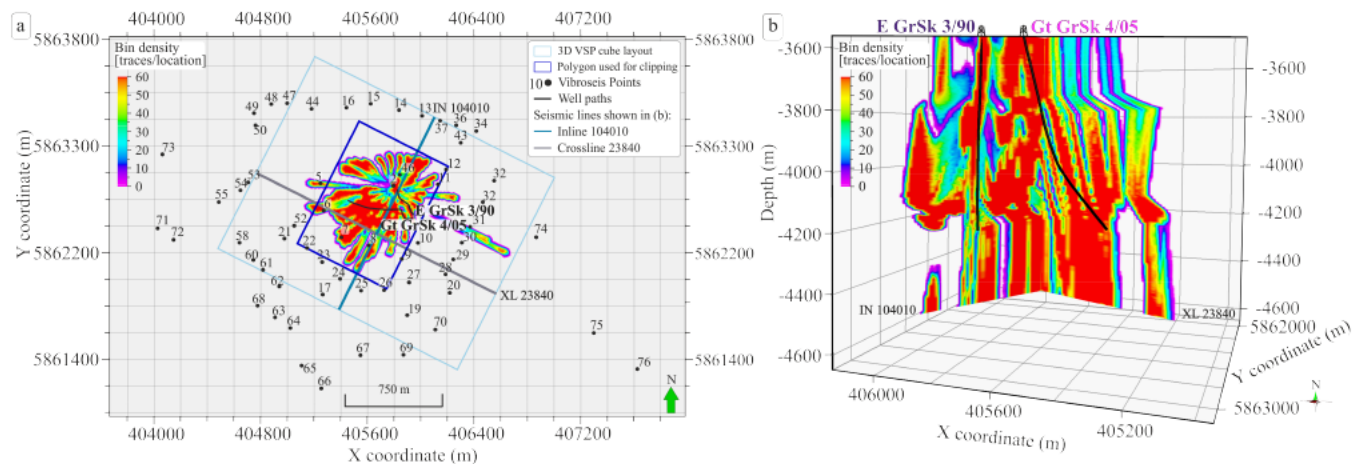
a

404000 404800 405600 406400 407200

5863800 5863800

Bin density [traces/location]

60
50
40
30
20
10
0

3D VSP cube layout
Polygon used for clipping
10 Vibroseis Points
Well paths
Seismic lines shown in (b):
Inline 104010
Crossline 23840

49 48 47 44 16 15 14 13 IN 104010 36 37 34 50 43 73 12 32 55 54 53 5 31 71 72 52 21 E GrSk 3/90 74 58 22 Gt GrSk 4/05 10 30 60 61 23 29 62 24 25 26 27 28 20 XL 23840 68 63 17 19 64 70 75 67 69 65 76 66

750 m

N

Y coordinate (m)

5863300 5863300
5862200 5862200
5861400 5861400

X coordinate (m)

404000 404800 405600 406400 407200

b

E GrSk 3/90 Gt GrSk 4/05

Bin density [traces/location]

60
50
40
30
20
10
0

-3600 -3600
-3800 -3800
-4000 -4000
-4200 -4200
-4400 -4400
-4600 -4600

Depth (m)

IN 104010
XL 23840

5862000
Y coordinate (m)
5863000

406000 405600 405200
X coordinate (m)

N